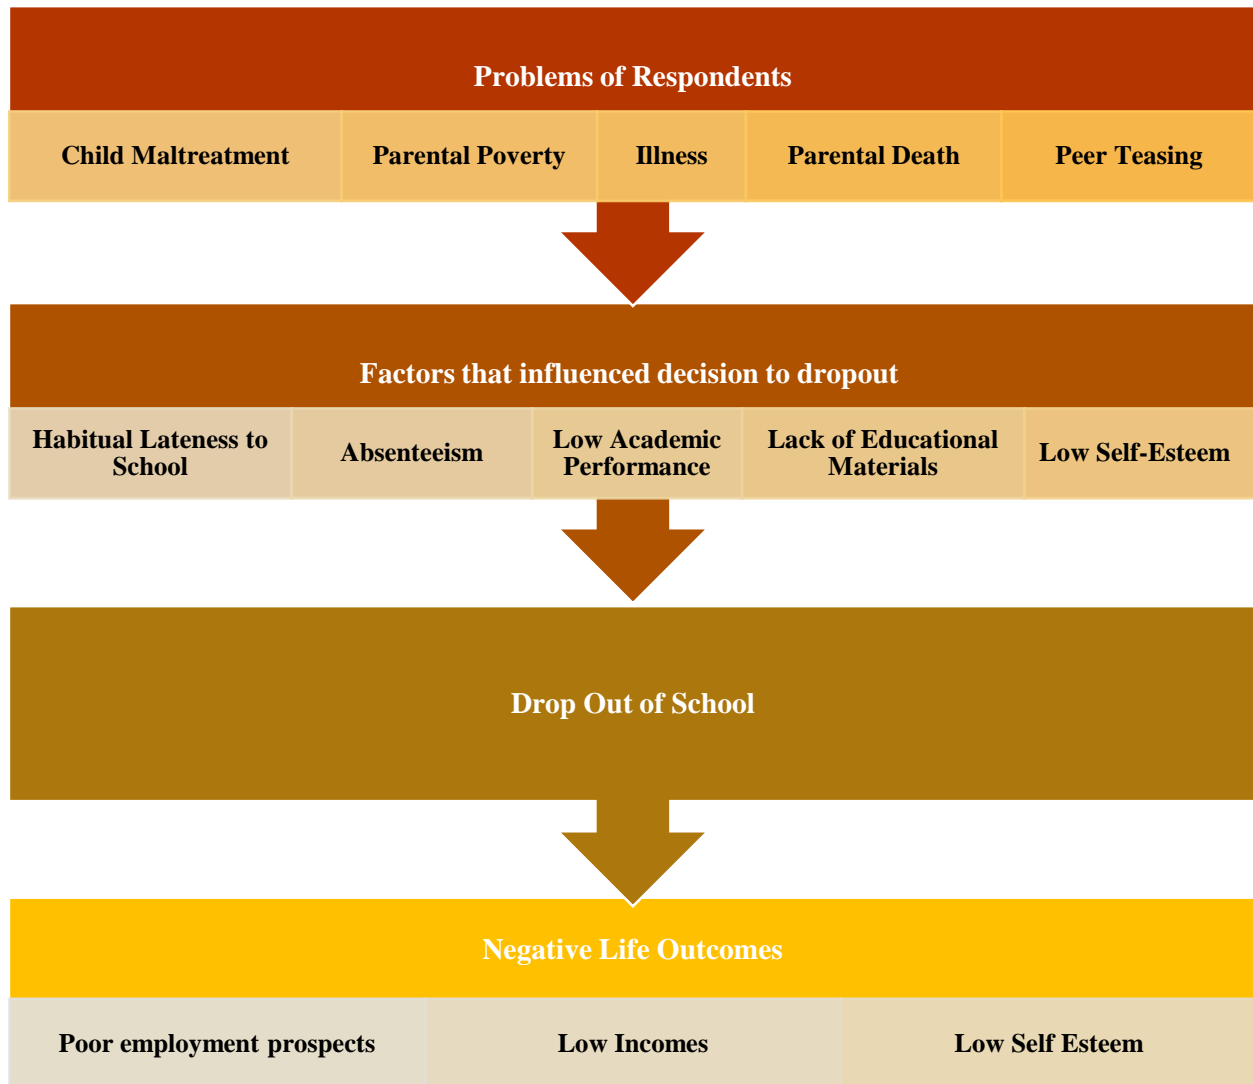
Problems of Respondents

Child Maltreatment

Parental Poverty

Illness

Parental Death

Peer Teasing

Factors that influenced decision to dropout

Habitual Lateness to School

Absenteeism

Low Academic Performance

Lack of Educational Materials

Low Self-Esteem

Drop Out of School

Negative Life Outcomes

Poor employment prospects

Low Incomes

Low Self Esteem